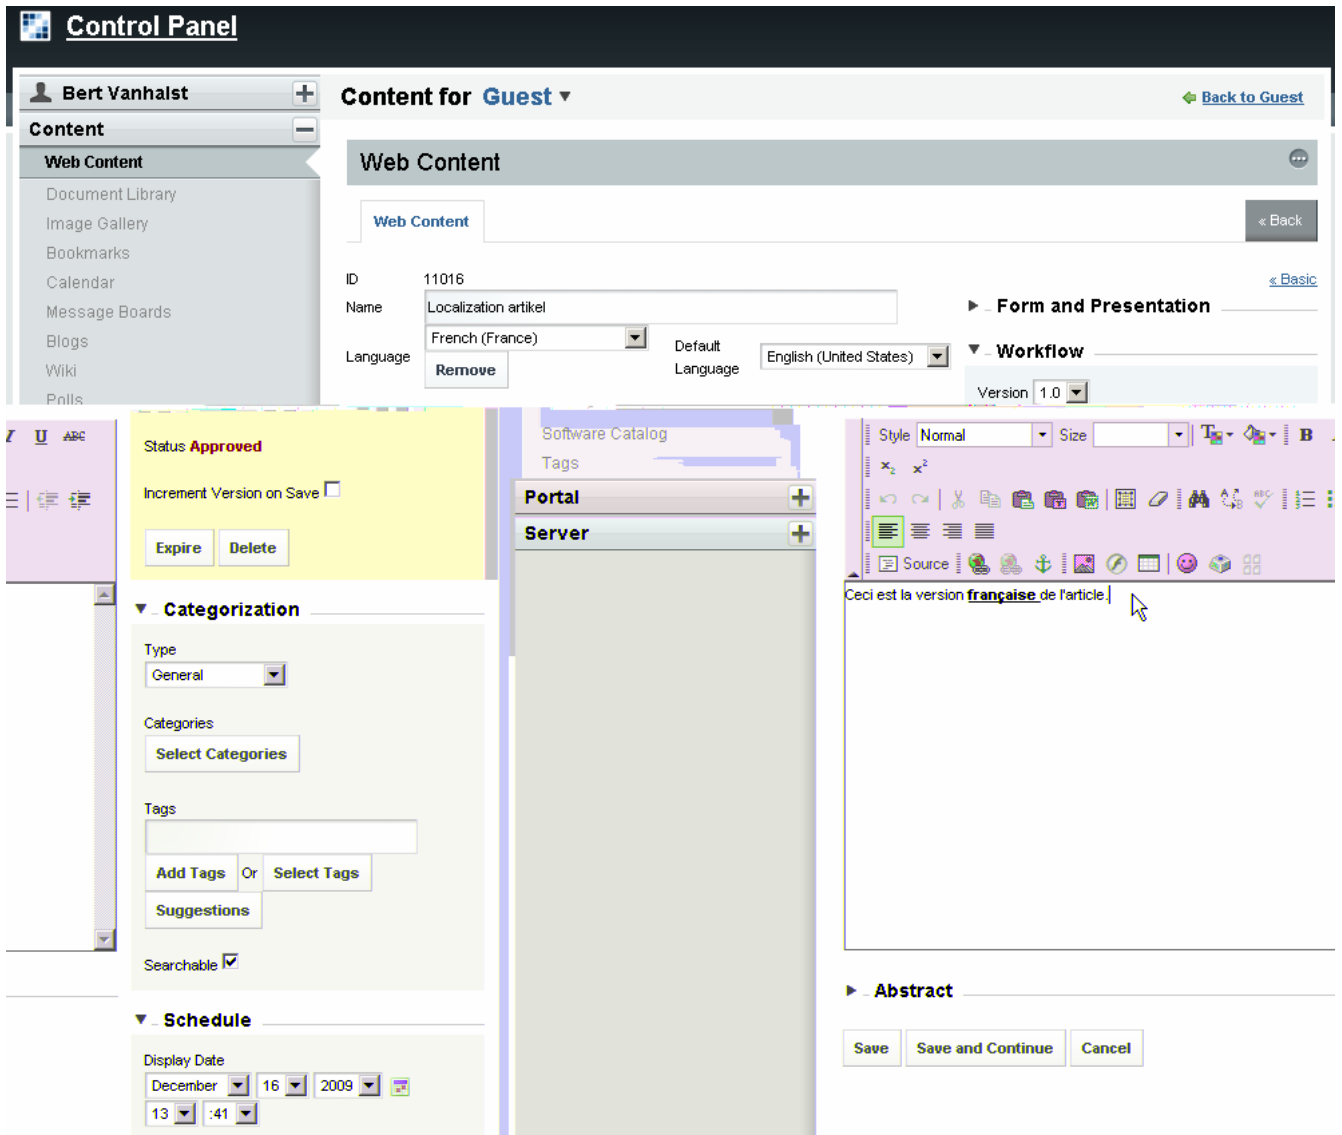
Control Panel

Bert Vanhalst
Content
Web Content
Document Library
Image Gallery
Bookmarks
Calendar
Message Boards
Blogs
Wiki
Polls

Content for Guest ▾
Back to Guest

Web Content
Web Content
« Back

ID 11016
Name Localization artikel
Language French (France)
Remove
Default Language English (United States)

« Basic
Form and Presentation
Workflow
Version 1.0

Status Approved
Increment Version on Save
Expire Delete

Categorization
Type
General
Categories
Select Categories
Tags
Add Tags Or Select Tags
Suggestions
Searchable

Schedule
Display Date
December 16 2009
13 :41

Software Catalog
Tags
Portal
Server

Style Normal Size
Source

Ceci est la version française de l'article.

Abstract

Save Save and Continue Cancel